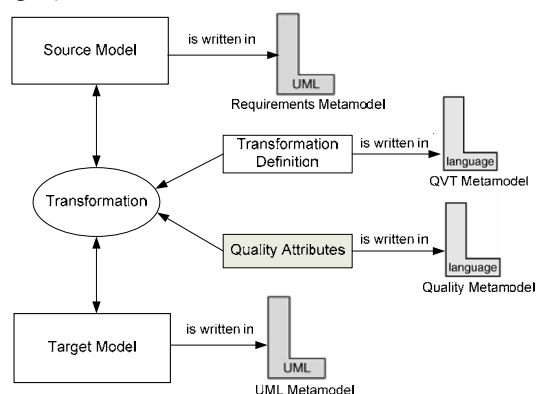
Source Model

is written in

UML

Requirements Metamodel

Transformation Definition

is written in

language

QVT Metamodel

Transformation

Quality Attributes

is written in

language

Quality Metamodel

Target Model

is written in

UML

UML Metamodel